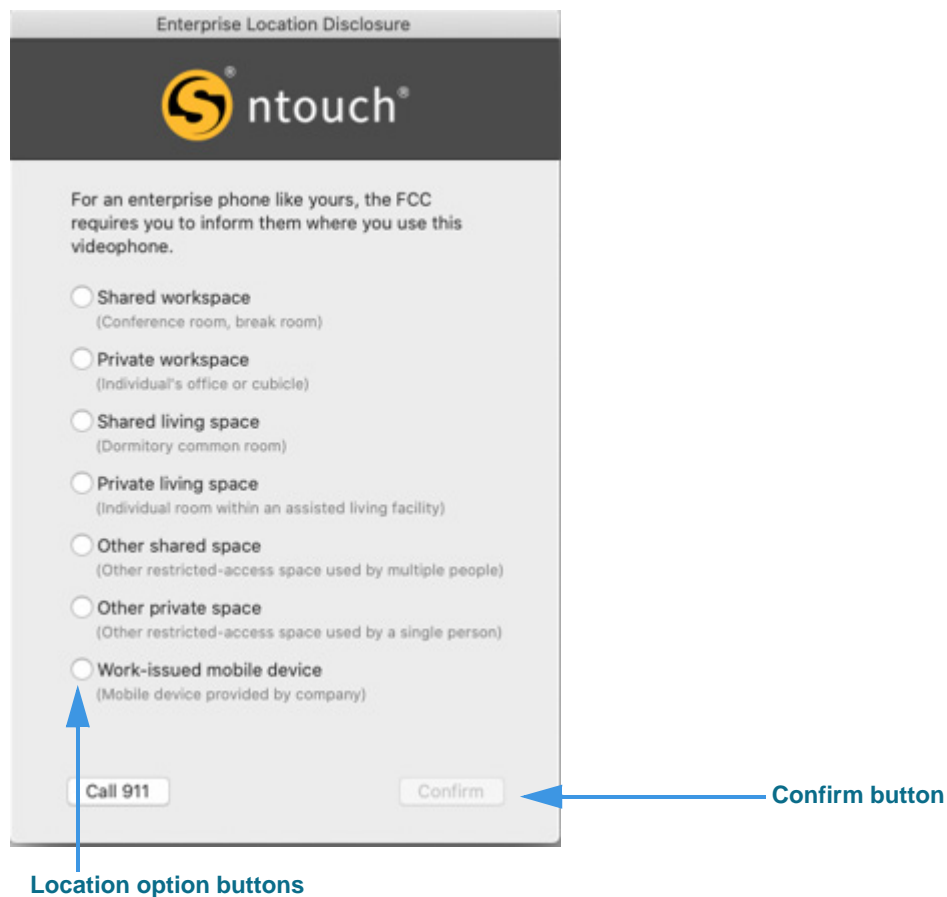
Enterprise Location Disclosure

ntouch®

For an enterprise phone like yours, the FCC requires you to inform them where you use this videophone.

Shared workspace
(Conference room, break room)

Private workspace
(Individual's office or cubicle)

Shared living space
(Dormitory common room)

Private living space
(Individual room within an assisted living facility)

Other shared space
(Other restricted-access space used by multiple people)

Other private space
(Other restricted-access space used by a single person)

Work-issued mobile device
(Mobile device provided by company)

Call 911

Confirm

Confirm button

Location option buttons